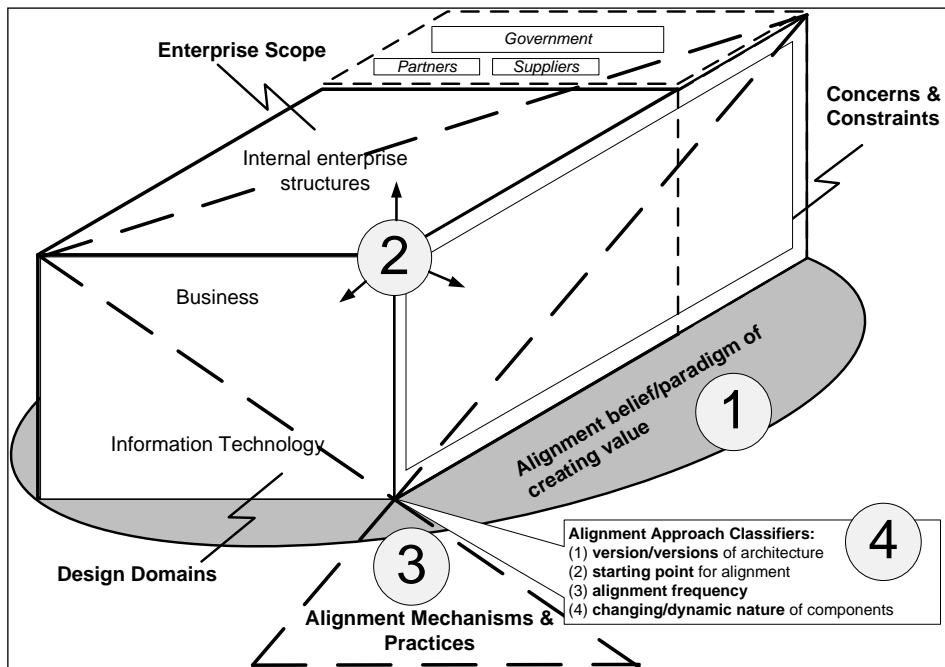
Government

Partners

Suppliers

Enterprise Scope

Concerns & Constraints

Internal enterprise structures

2

Business

Alignment belief/paradigm of creating value

1

Information Technology

Design Domains

3

Alignment Mechanisms & Practices

Alignment Approach Classifiers:
(1) version/versions of architecture
(2) starting point for alignment
(3) alignment frequency
(4) changing/dynamic nature of components

4